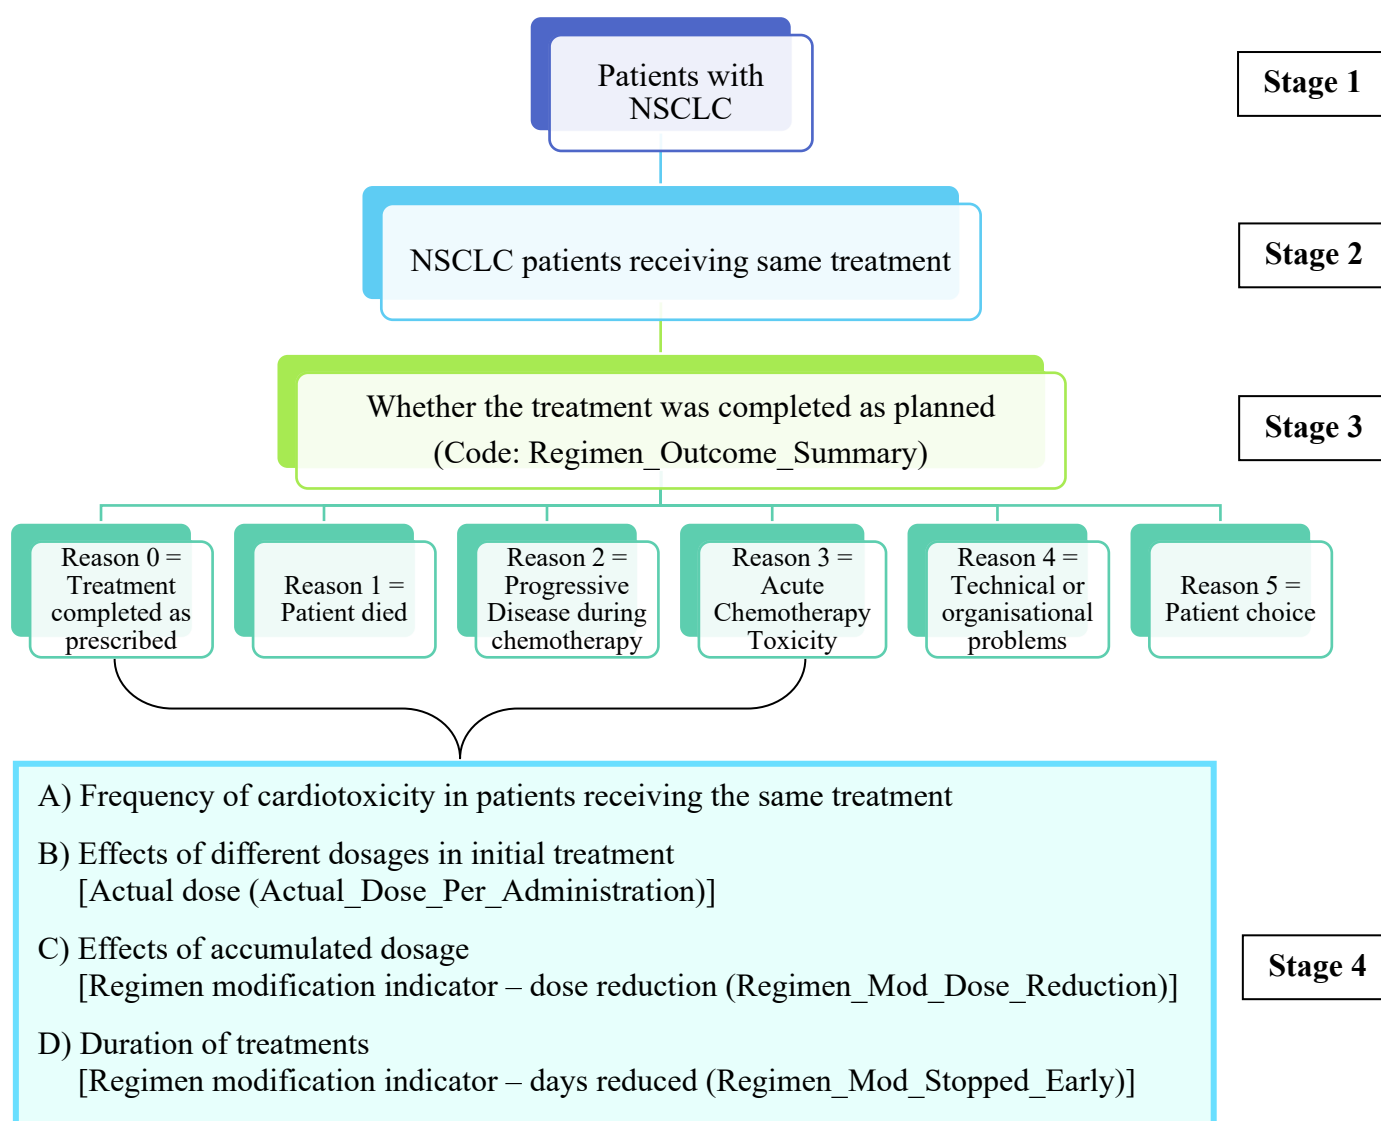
Patients with NSCLC

Stage 1

NSCLC patients receiving same treatment

Stage 2

Whether the treatment was completed as planned (Code: Regimen_Outcome_Summary)

Stage 3

Reason 0 = Treatment completed as prescribed

Reason 1 = Patient died

Reason 2 = Progressive Disease during chemotherapy

Reason 3 = Acute Chemotherapy Toxicity

Reason 4 = Technical or organisational problems

Reason 5 = Patient choice

A) Frequency of cardiotoxicity in patients receiving the same treatment

B) Effects of different dosages in initial treatment [Actual dose (Actual_Dose_Per_Administration)]

C) Effects of accumulated dosage [Regimen modification indicator – dose reduction (Regimen_Mod_Dose_Reduction)]

D) Duration of treatments [Regimen modification indicator – days reduced (Regimen_Mod_Stopped_Early)]

Stage 4